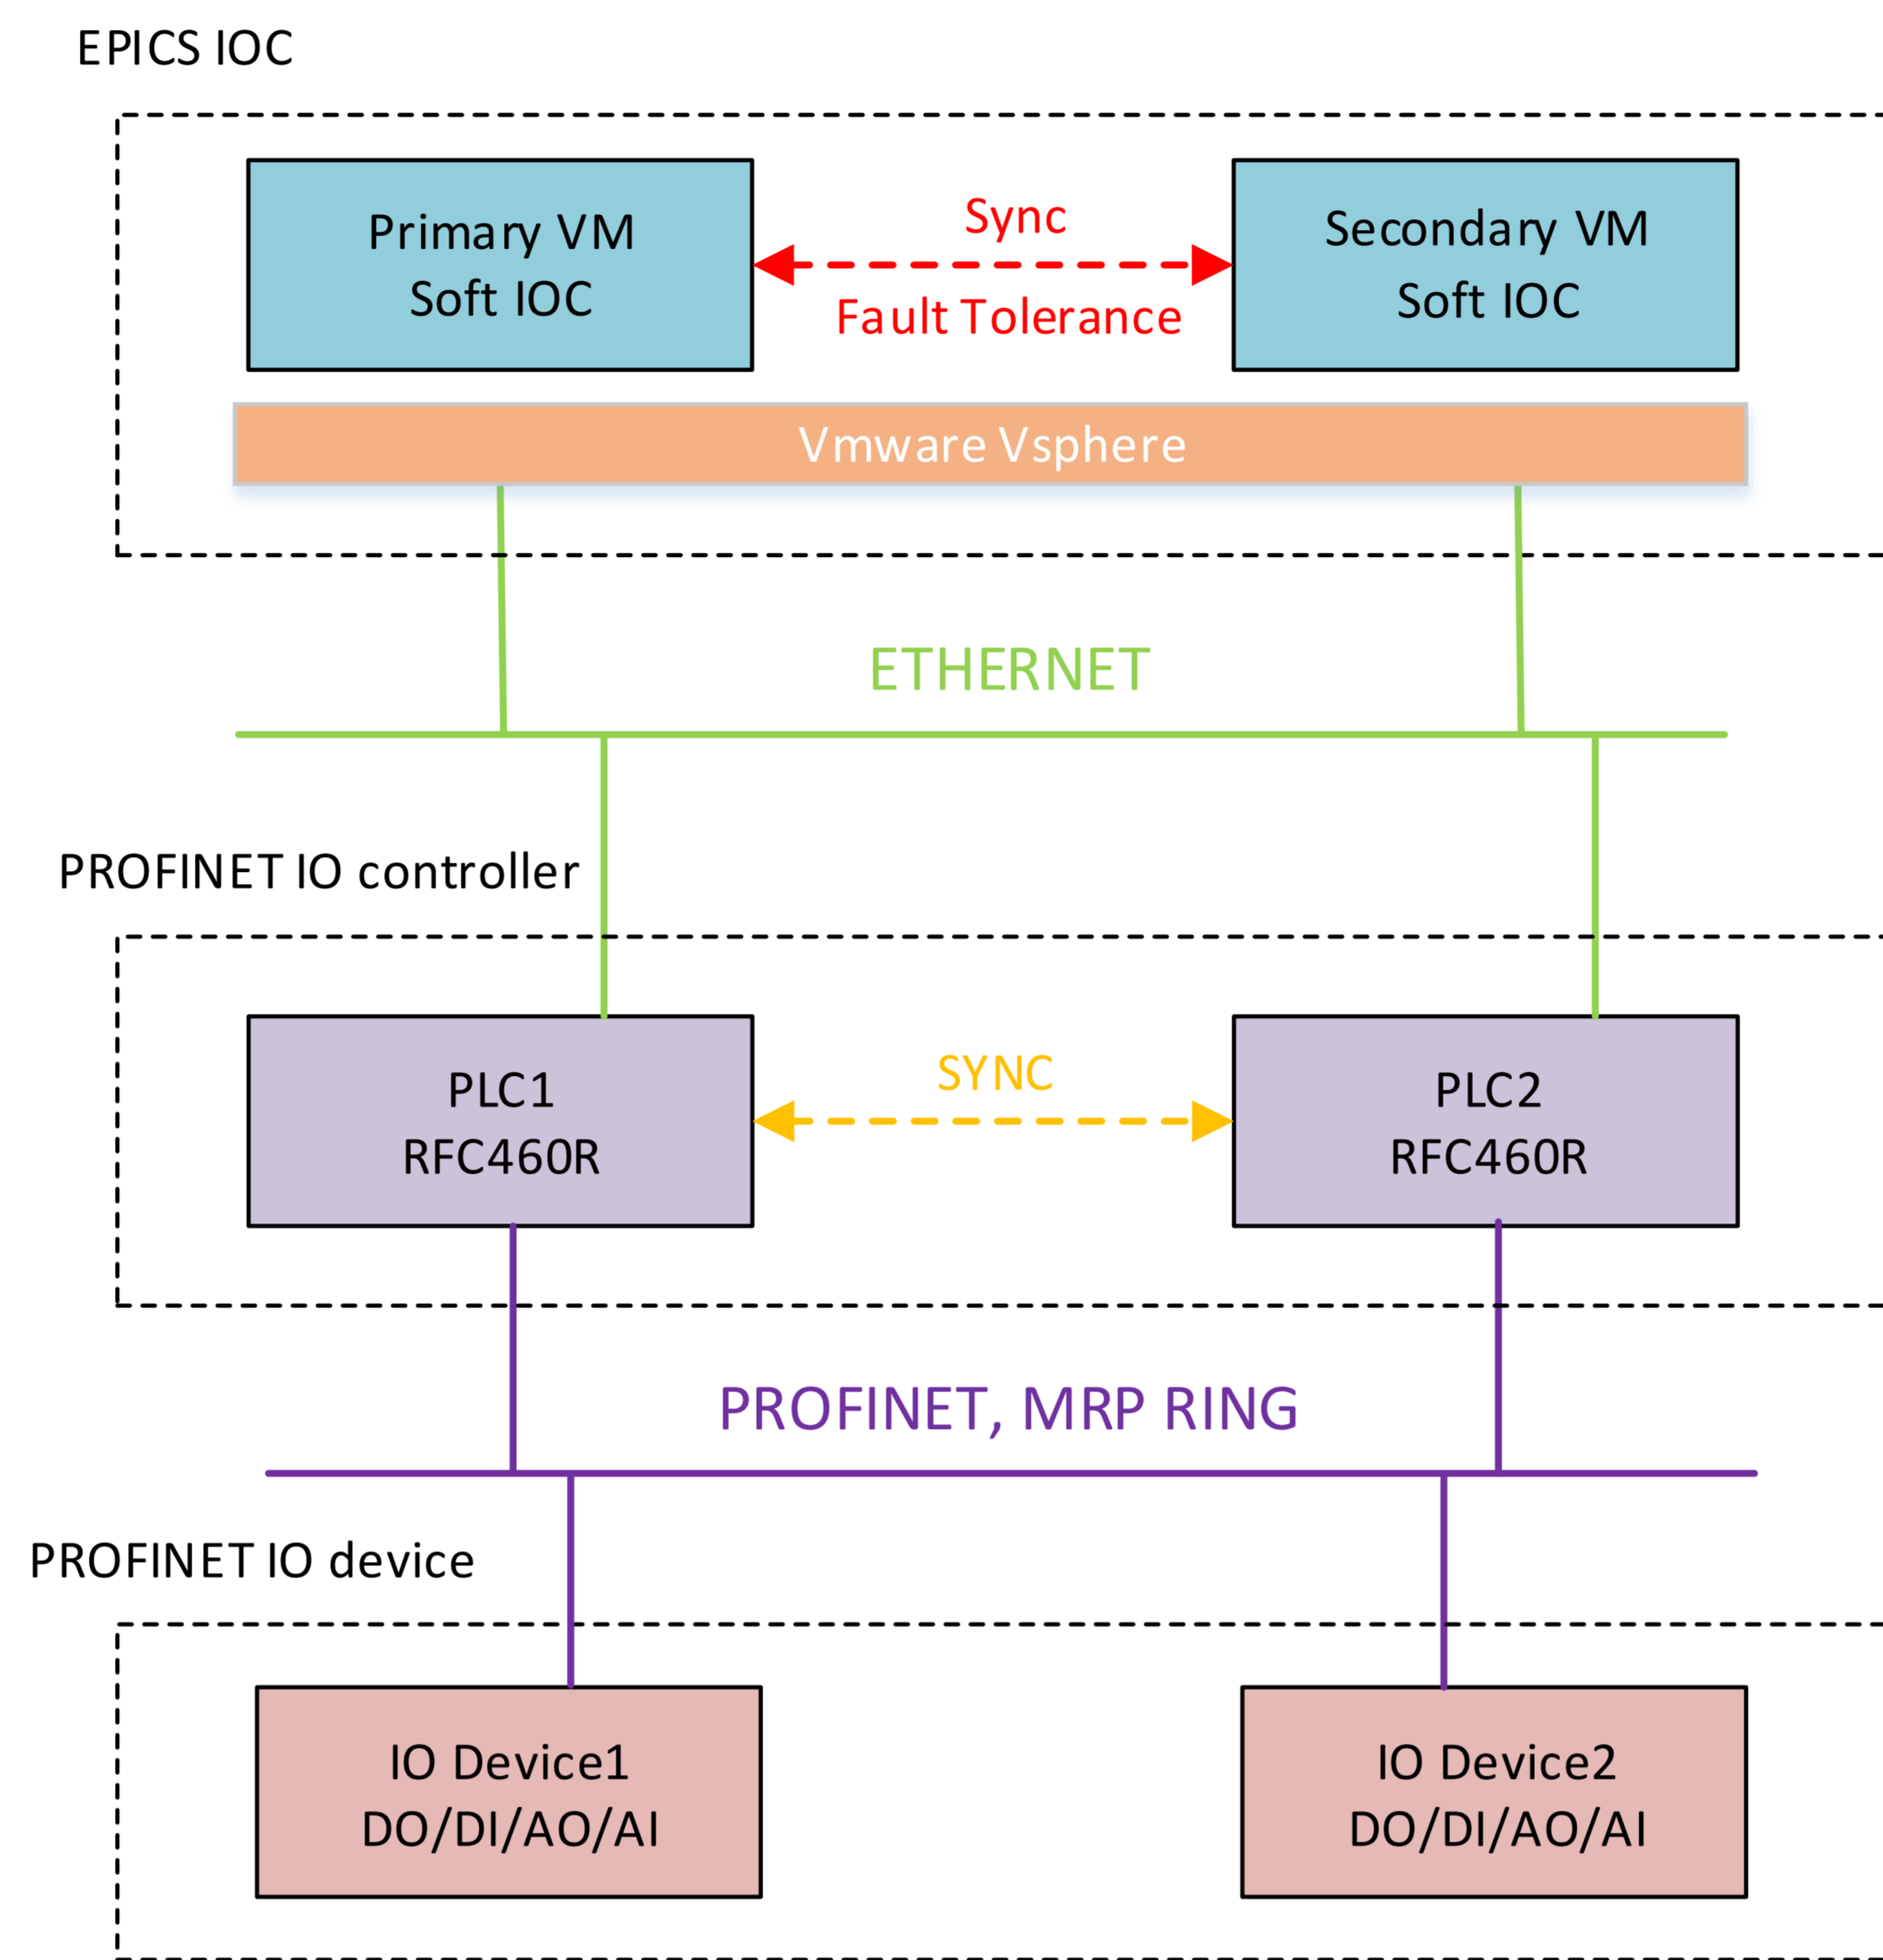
EPICS IOC

Primary VM
Soft IOC

Sync

Fault Tolerance

Secondary VM
Soft IOC

Vmware Vsphere

ETHERNET

PROFINET IO controller

PLC1
RFC460R

SYNC

PLC2
RFC460R

PROFINET, MRP RING

PROFINET IO device

IO Device1
DO/DI/AO/AI

IO Device2
DO/DI/AO/AI